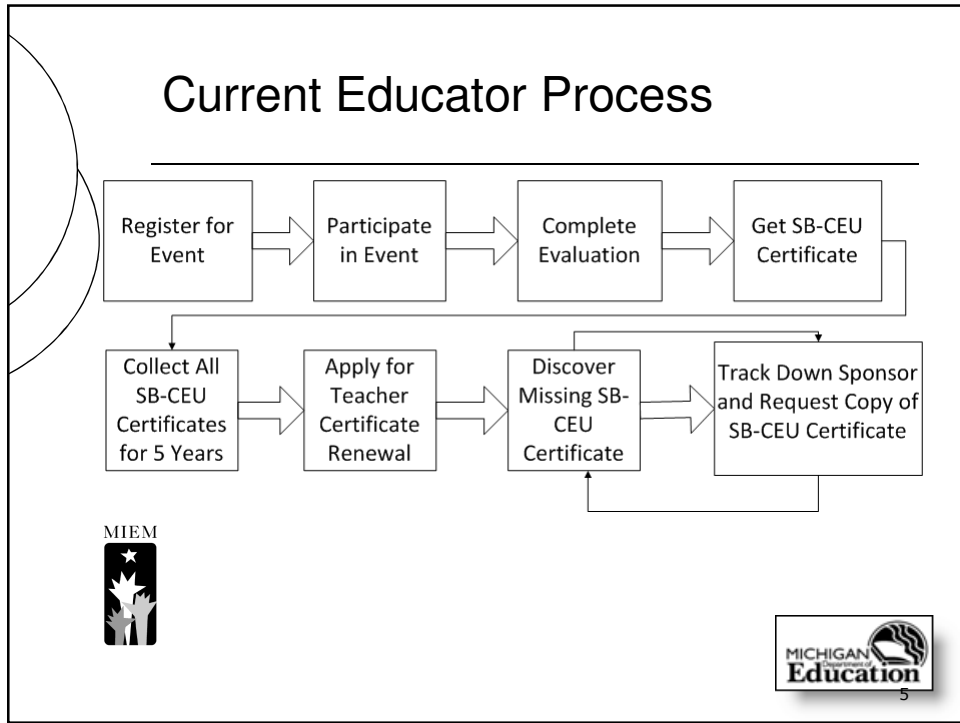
Current Educator Process

Register for Event

Participate in Event

Complete Evaluation

Get SB-CEU Certificate

Collect All SB-CEU Certificates for 5 Years

Apply for Teacher Certificate Renewal

Discover Missing SB-CEU Certificate

Track Down Sponsor and Request Copy of SB-CEU Certificate

MIEM

MICHIGAN Department of Education

5